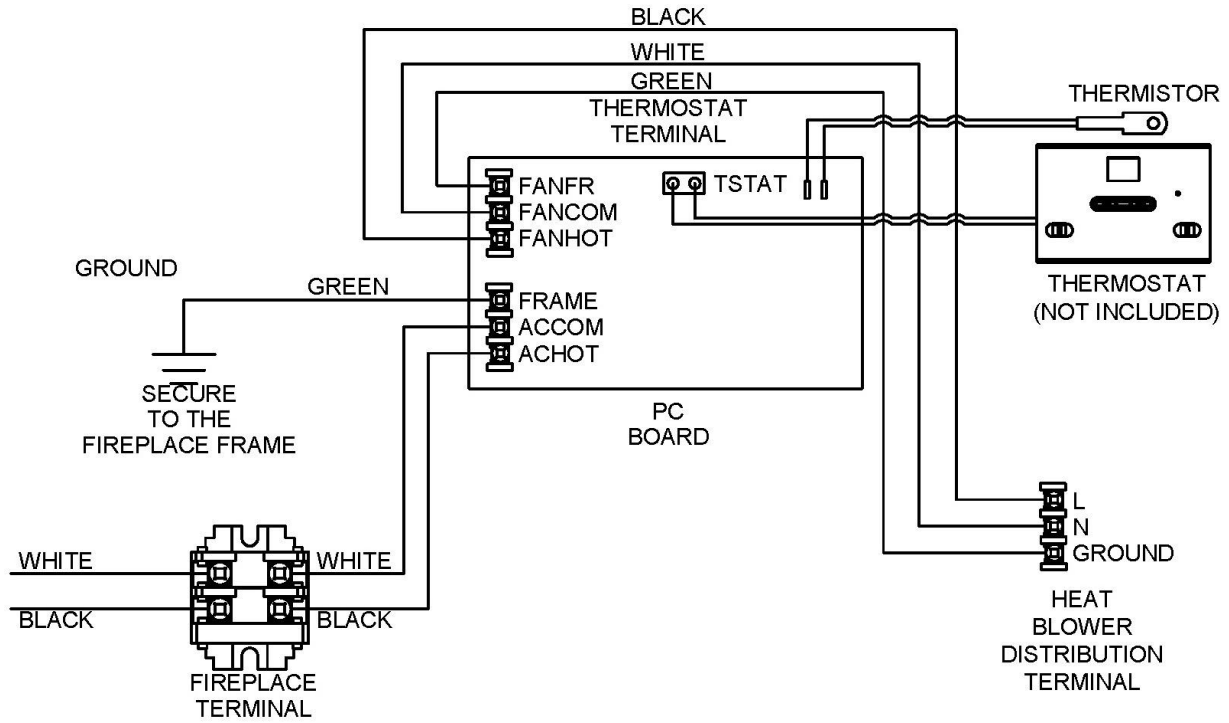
BLACK

WHITE

GREEN

THERMOSTAT TERMINAL

THERMISTOR

FANFR

FANCOM

FANHOT

TSTAT

THERMOSTAT (NOT INCLUDED)

GROUND

GREEN

FRAME

ACCOM

ACHOT

SECURE TO THE FIREPLACE FRAME

PC BOARD

L

N

GROUND

WHITE

WHITE

BLACK

BLACK

FIREPLACE TERMINAL

HEAT BLOWER DISTRIBUTION TERMINAL